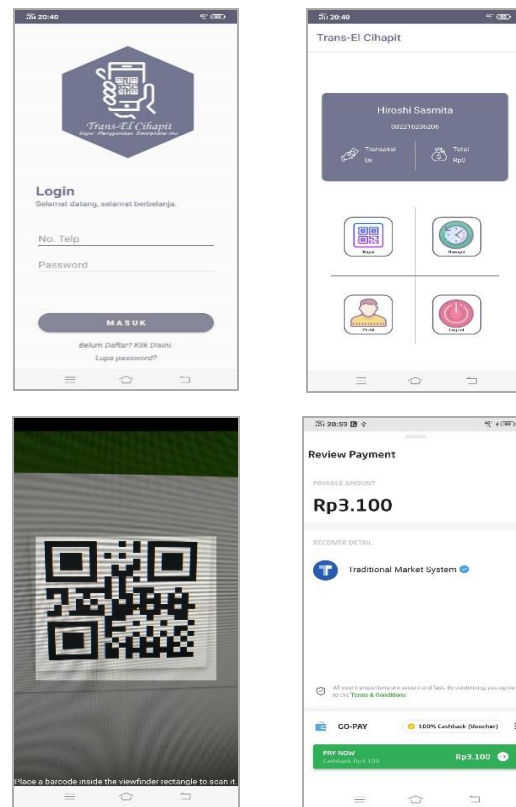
20:40

Trans-El Cihapit
Bayar Menggunakan Smartphone Anda

Login
Selamat datang, selamat berbelanja.

No. Telp

Password

MASUK

Belum Daftar? Klik Disini.
Lupa password?

20:40

Trans-El Cihapit

Hiroshi Sasmita
082216236206

Transaksi
0x

Total
Rp0

Bayar

Riwayat

Profil

Logout

Place a barcode inside the viewfinder rectangle to scan it.

20:59

Review Payment

PAYABLE AMOUNT

Rp3.100

RECEIVER DETAIL

Traditional Market System

All smart transactions are secure and fast. By continuing, you agree to the Terms & Conditions.

GO-PAY

100% Cashback (Voucher)

PAY NOW
Cashback Rp3.100

Rp3.100